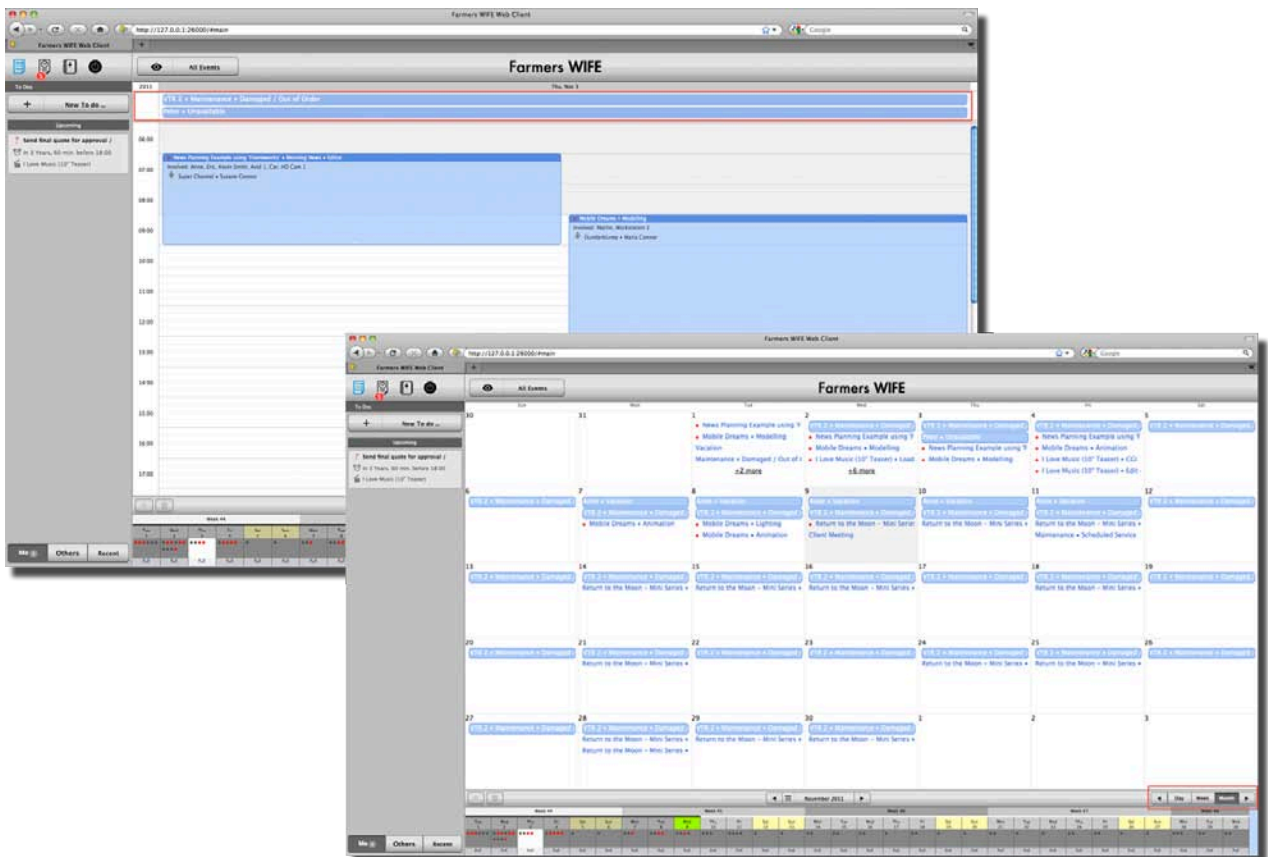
Farmers WIFE Web Client
http://127.0.0.1:26000/#main
Google
Farmers WIFE Web Client
All Events
Farmers WIFE
To Do
New To do ...
Upcoming
Send final quote for approval /
In 3 Years, 60 min. before 18:00
I Love Music (10" Teaser)
Thu, Nov 3
VTR 2 • Maintenance • Damaged / Out of Order
Peter • Unavailable
06:00
07:00
08:00
09:00
10:00
11:00
12:00
13:00
14:00
15:00
16:00
17:00
News Planning Example using 'Freelancers' • Morning News • Editor
Involved: Anne, Eric, Kevin Smith, Avid 1, Car, HD Cam 1
Super Channel • Susane Connor
Mobile Dreams • Modelling
Involved: Martin, Workstation 3
DundeeGame • Maria Connor
Week 44
Me
Others
Recent

Farmers WIFE Web Client
http://127.0.0.1:26000/#main
Google
Farmers WIFE Web Client
All Events
Farmers WIFE
To Do
New To do ...
Upcoming
Send final quote for approval /
In 3 Years, 60 min. before 18:00
I Love Music (10" Teaser)
Sun
Mon
Tue
Wed
Thu
Fri
Sat
30
31
1
News Planning Example using 'F
Mobile Dreams • Modelling
Vacation
Maintenance • Damaged / Out of
+2 more
2
VTR 2 • Maintenance • Damaged
News Planning Example using 'F
Mobile Dreams • Modelling
I Love Music (10" Teaser) • Load
+6 more
3
VTR 2 • Maintenance • Damaged
Peter • Unavailable
News Planning Example using 'F
Mobile Dreams • Modelling
4
VTR 2 • Maintenance • Damaged
News Planning Example using 'F
Mobile Dreams • Animation
I Love Music (10" Teaser) • CG
I Love Music (10" Teaser) • Edit
5
VTR 2 • Maintenance • Damaged
6
VTR 2 • Maintenance • Damaged
7
Anne • Vacation
VTR 2 • Maintenance • Damaged
Mobile Dreams • Animation
8
Anne • Vacation
VTR 2 • Maintenance • Damaged
Mobile Dreams • Lighting
Mobile Dreams • Animation
9
Anne • Vacation
VTR 2 • Maintenance • Damaged
Return to the Moon - Mini Serie
Client Meeting
10
Anne • Vacation
VTR 2 • Maintenance • Damaged
Return to the Moon - Mini Series •
11
Anne • Vacation
VTR 2 • Maintenance • Damaged
Return to the Moon - Mini Series •
Maintenance • Scheduled Service
12
VTR 2 • Maintenance • Damaged
13
VTR 2 • Maintenance • Damaged
14
VTR 2 • Maintenance • Damaged
Return to the Moon - Mini Series •
15
VTR 2 • Maintenance • Damaged
Return to the Moon - Mini Series •
16
VTR 2 • Maintenance • Damaged
Return to the Moon - Mini Series •
17
VTR 2 • Maintenance • Damaged
18
VTR 2 • Maintenance • Damaged
Return to the Moon - Mini Series •
19
VTR 2 • Maintenance • Damaged
20
VTR 2 • Maintenance • Damaged
21
VTR 2 • Maintenance • Damaged
Return to the Moon - Mini Series •
22
VTR 2 • Maintenance • Damaged
23
VTR 2 • Maintenance • Damaged
24
VTR 2 • Maintenance • Damaged
Return to the Moon - Mini Series •
25
VTR 2 • Maintenance • Damaged
Return to the Moon - Mini Series •
26
VTR 2 • Maintenance • Damaged
27
VTR 2 • Maintenance • Damaged
28
VTR 2 • Maintenance • Damaged
Return to the Moon - Mini Series •
Return to the Moon - Mini Series •
29
VTR 2 • Maintenance • Damaged
Return to the Moon - Mini Series •
30
VTR 2 • Maintenance • Damaged
Return to the Moon - Mini Series •
1
2
3
November 2011
Day
Week
Month
Week 44
Week 45
Week 46
Week 47
Week 48
Me
Others
Recent